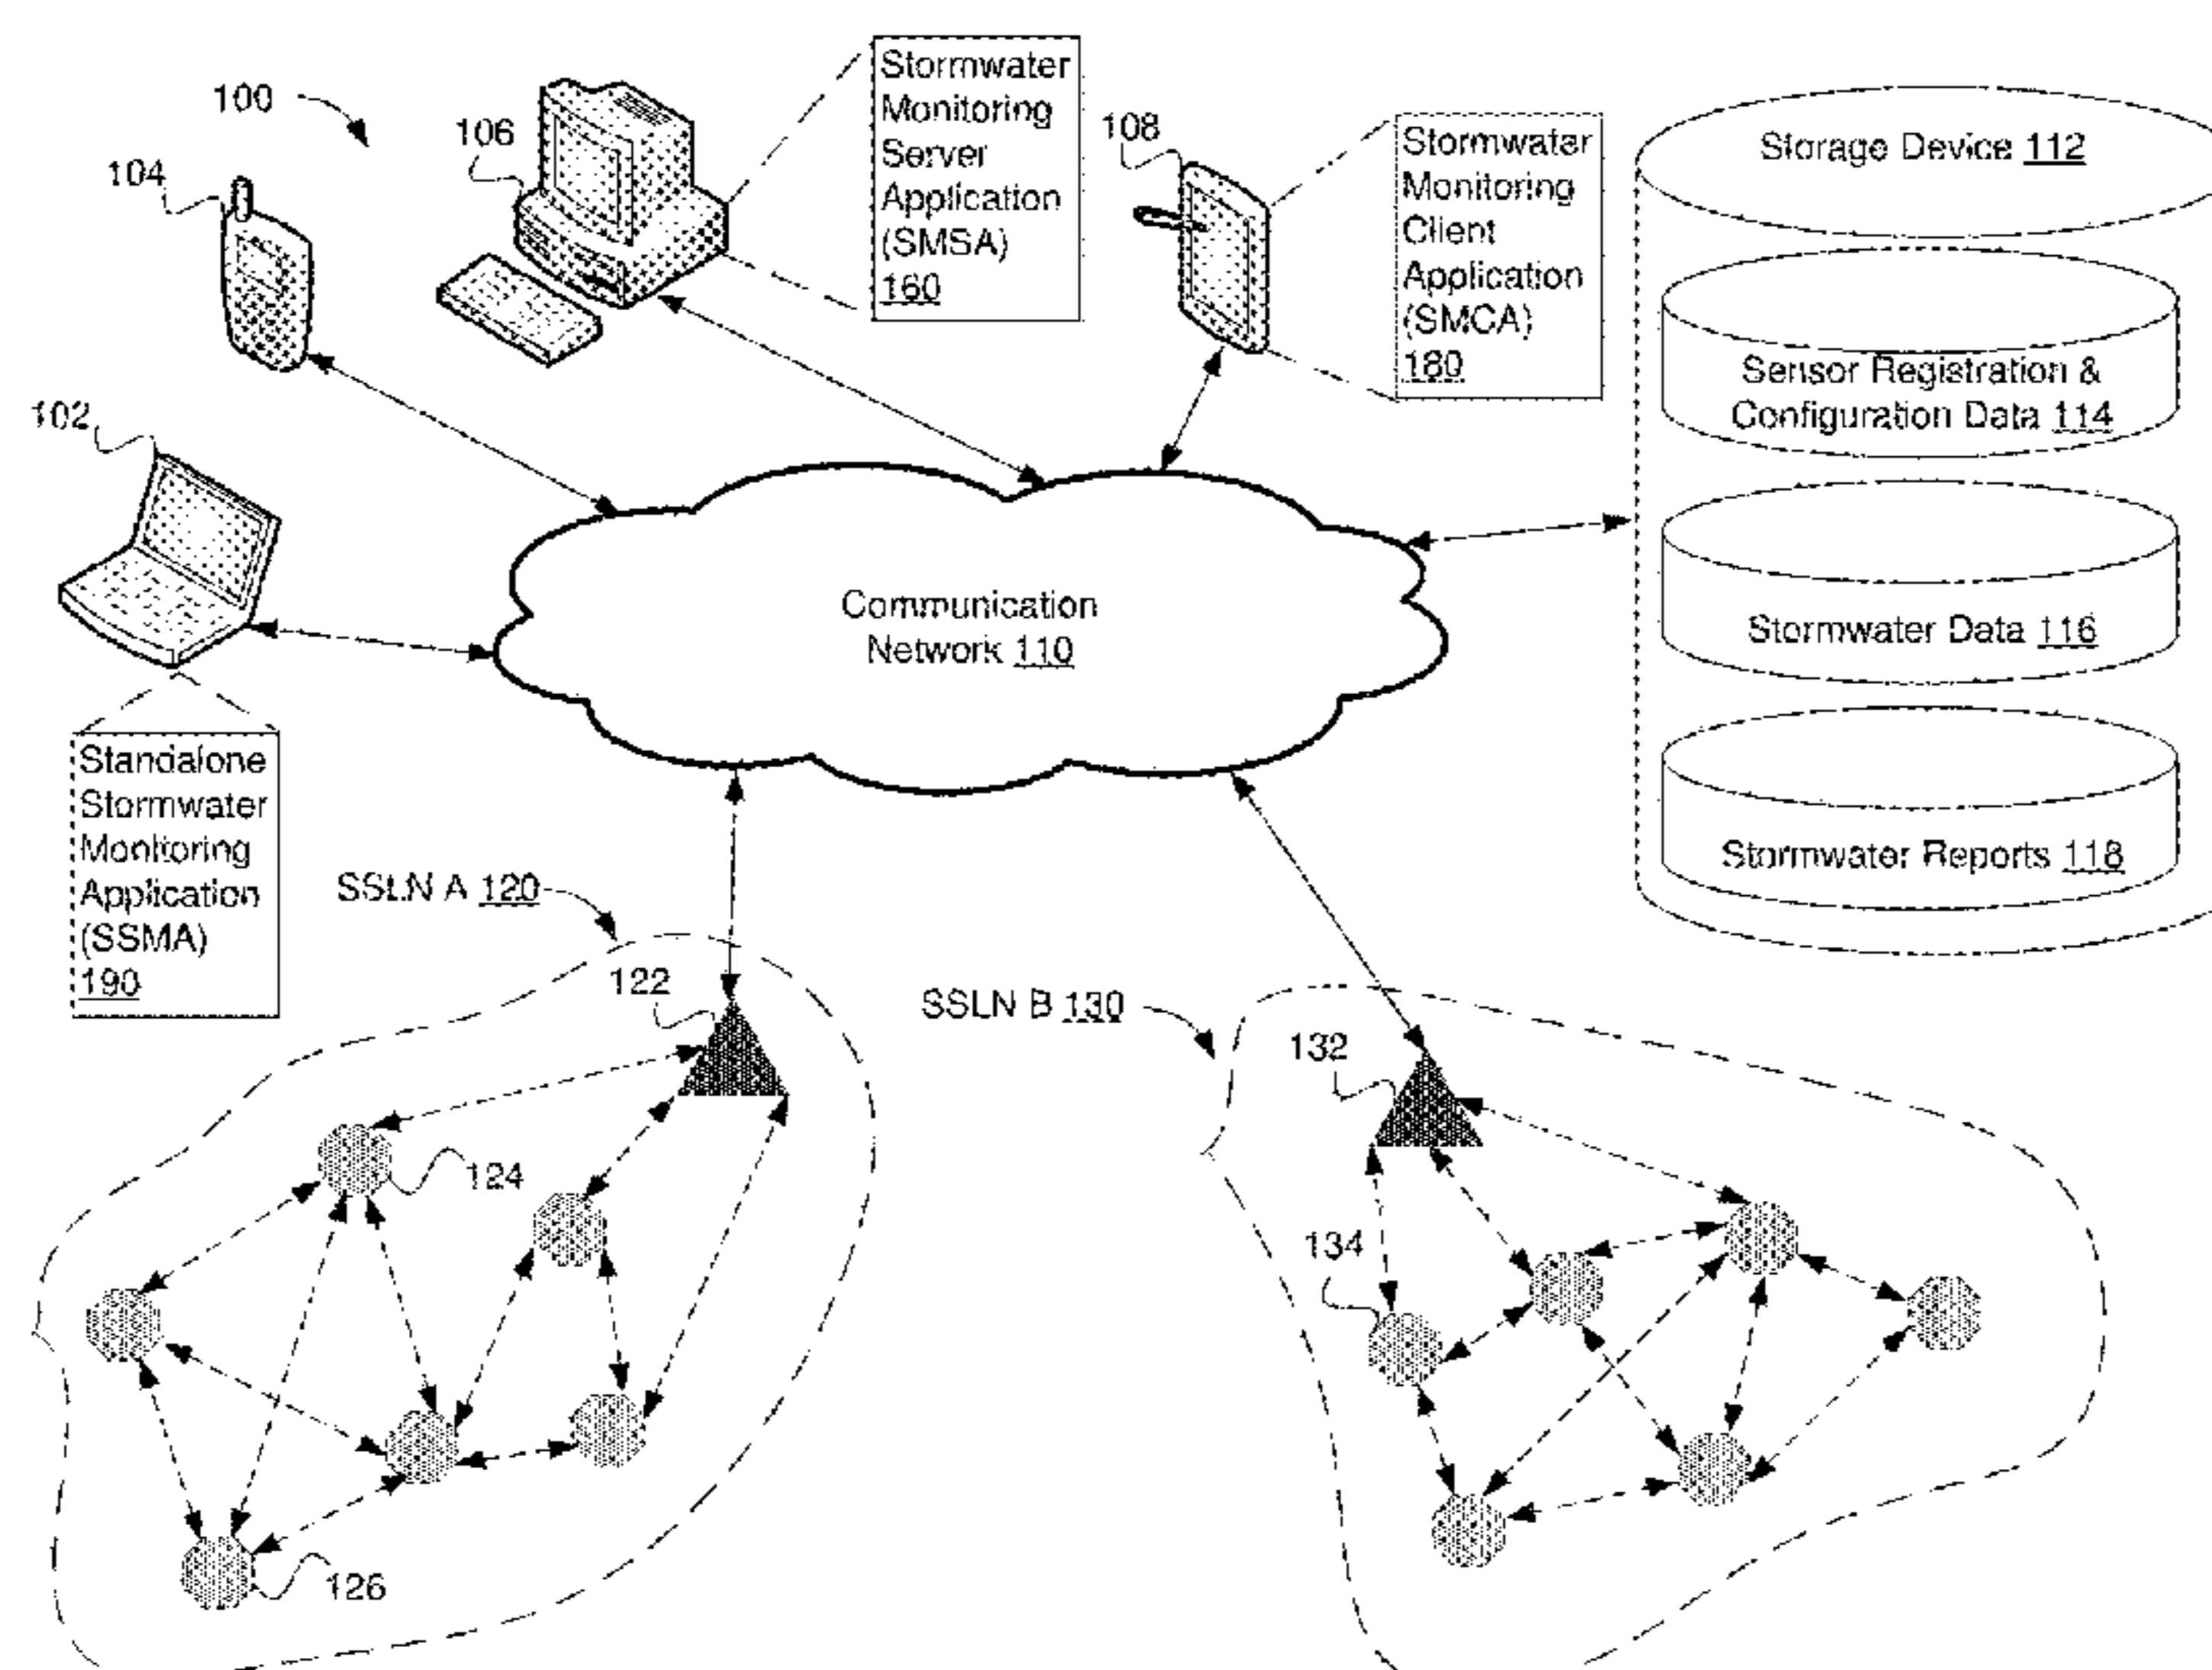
100

106

Stormwater Monitoring Server Application (SMSA) 160

108

Stormwater Monitoring Client Application (SMCA) 180

Storage Device 112

104

Sensor Registration & Configuration Data 114

102

Stormwater Data 116

Communication Network 110

Standalone Stormwater Monitoring Application (SSMA) 190

Stormwater Reports 118

SSLN A 120

122

SSLN B 130

132

124

134

126